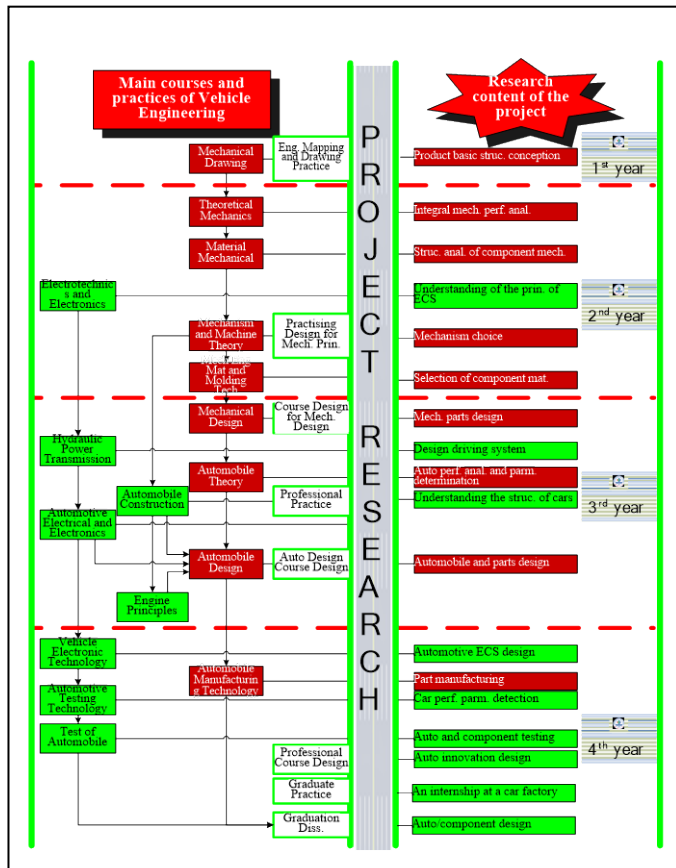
Main courses and practices of Vehicle Engineering

Research content of the project

PROJECT RESEARCH

Mechanical Drawing

Eng. Mapping and Drawing Practice

Product basic struc. conception

1st year

Theoretical Mechanics

Integral mech. perf. anal.

Material Mechanical

Struc. anal. of component mech.

Electrotechnics and Electronics

Understanding of the prin. of ECS

2nd year

Mechanism and Machine Theory

Practising Design for Mech. Prin.

Mechanism choice

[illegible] Mat and Molding Tech.

Selection of component mat.

Mechanical Design

Course Design for Mech. Design

Mech. parts design

Hydraulic Power Transmission

Design driving system

Automobile Theory

Auto perf. anal. and parm. determination

Automobile Construction

Professional Practice

Understanding the struc. of cars

3rd year

Automotive Electrical and Electronics

Automobile Design

Auto Design Course Design

Automobile and parts design

Engine Principles

Vehicle Electronic Technology

Automotive ECS design

Automobile Manufacturing Technology

Part manufacturing

Automotive Testing Technology

Car perf. parm. detection

Test of Automobile

Auto and component testing

4th year

Professional Course Design

Auto innovation design

Graduate Practice

An internship at a car factory

Graduation Diss.

Auto/component design